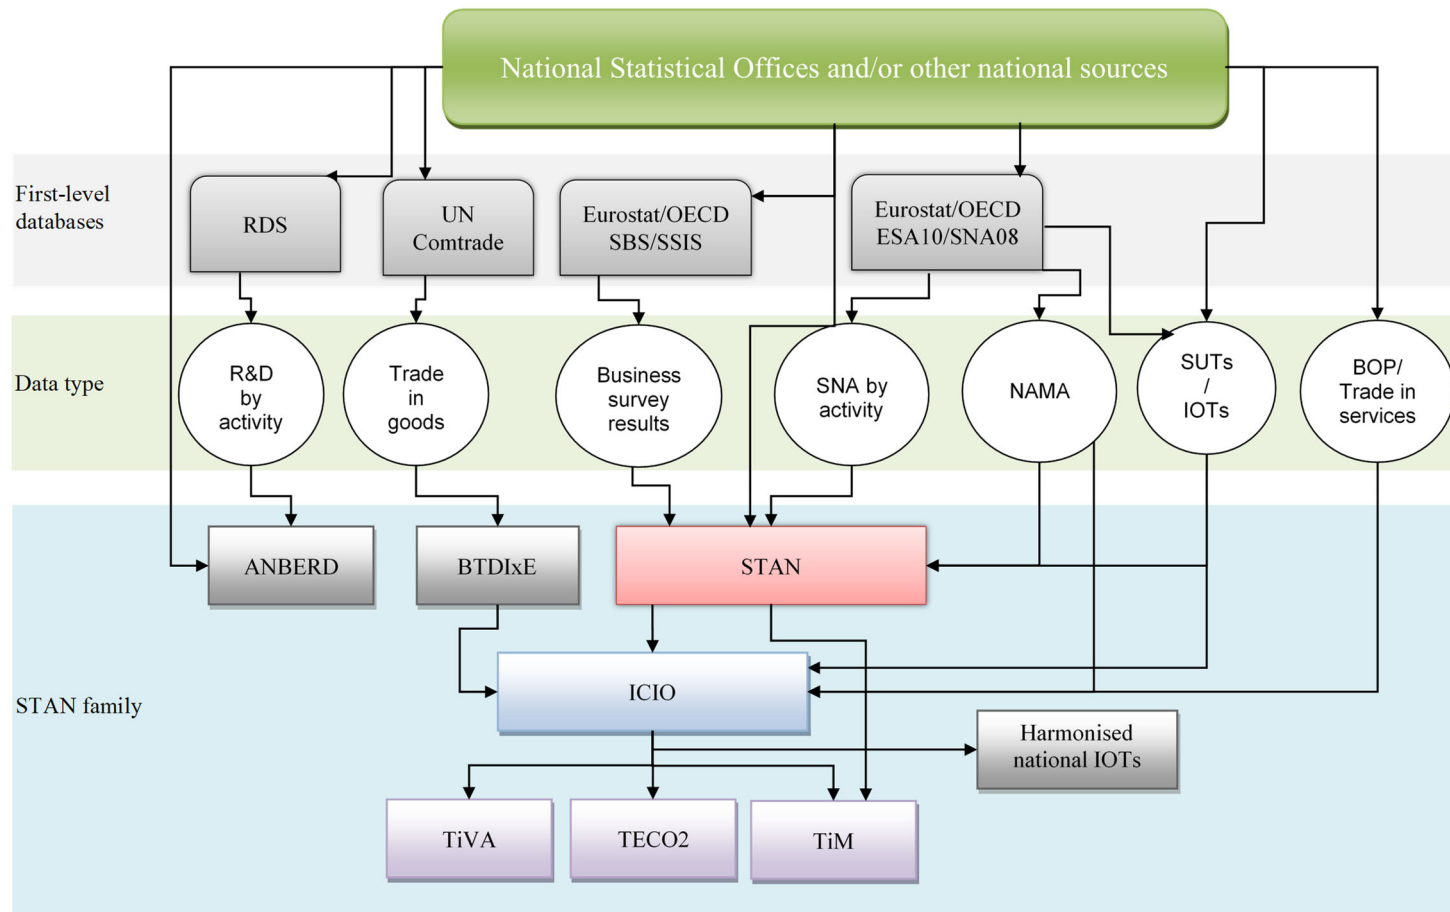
National Statistical Offices and/or other national sources

First-level databases

RDS

UN Comtrade

Eurostat/OECD SBS/SSIS

Eurostat/OECD ESA10/SNA08

Data type

R&D by activity

Trade in goods

Business survey results

SNA by activity

NAMA

SUTs / IOTs

BOP/ Trade in services

ANBERD

BTDIxE

STAN

STAN family

ICIO

Harmonised national IOTs

TiVA

TECO2

TiM